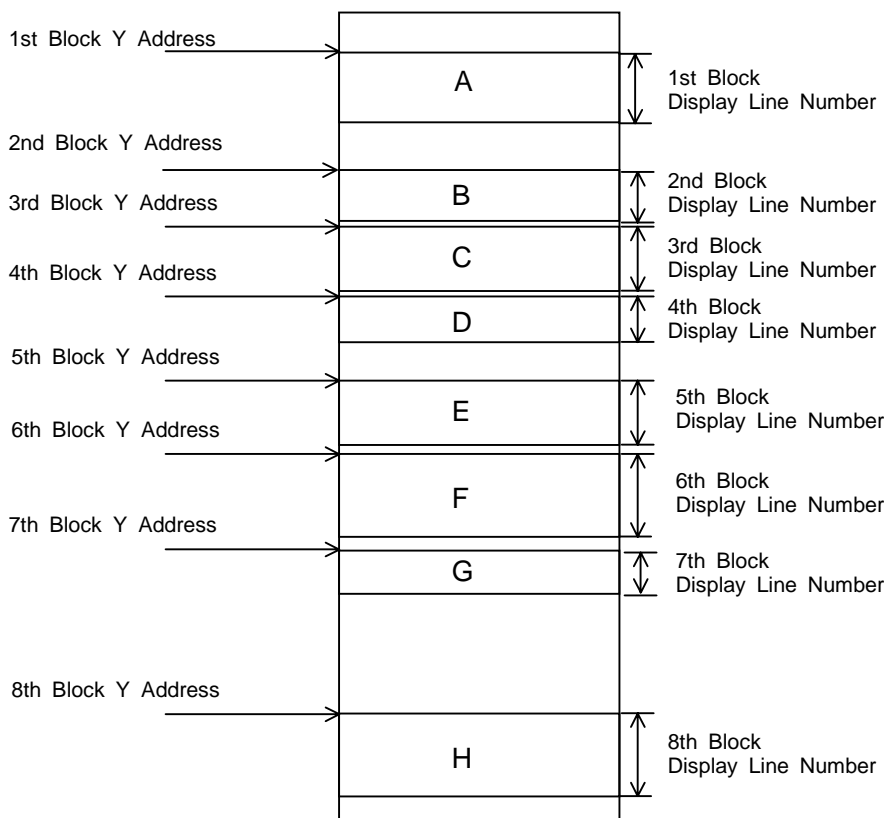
1st Block Y Address

A

1st Block
Display Line Number

2nd Block Y Address

B

2nd Block
Display Line Number

3rd Block Y Address

C

3rd Block
Display Line Number

4th Block Y Address

D

4th Block
Display Line Number

5th Block Y Address

E

5th Block
Display Line Number

6th Block Y Address

F

6th Block
Display Line Number

7th Block Y Address

G

7th Block
Display Line Number

8th Block Y Address

H

8th Block
Display Line Number